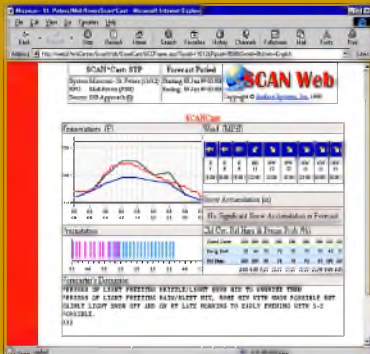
Missouri - St. Peters/Mid-Rivers/Scan*Cast - Microsoft Internet Explorer

File Edit View Go Favorites Help

Back Forward Stop Refresh Home Search Favorites History Channels Fullscreen Mail Fonts Print

SCAN Web

SCAN*Cast STP

Forecast Period

System Missouri - St. Peters (STP)

RPU Mid-Rivers (PRE)

Surface Sensor

SCAN*Cast

Temperature (F)

Wind (MPH)

Snow Accumulation (in)

No Significant Snow Accumulation is Forecast

Precipitation

Forecaster's Discussion

PERIODS OF LIGHT FREEZING DRIZZLE/LIGHT SNOW MIX TO SUNRISE THEN PERIODS OF LIGHT FREEZING RAIN/SLEET MIX. MORE MIX WITH SNOW POSSIBLE BUT LIKELY LIGHT SNOW OFF AND ON BY LATE MORNING TO EARLY EVENING WITH 1-2 POSSIBLE.